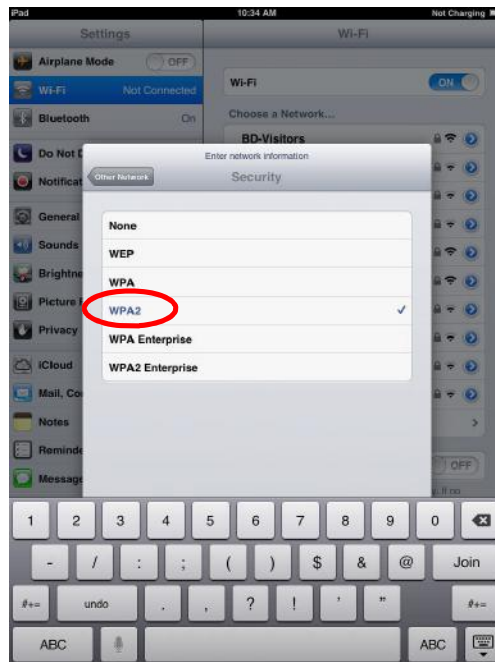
iPad
10:34 AM
Not Charging

Settings
Airplane Mode
OFF
Wi-Fi
Not Connected
Bluetooth
On
Do Not D
Notificat
General
Sounds
Brightne
Picture F
Privacy
iCloud
Mail, Co
Notes
Reminde
Message

Wi-Fi
Wi-Fi
ON
Choose a Network...
BD-Visitors
OFF

Enter network information
Other Network
Security

None
WEP
WPA
WPA2
✓
WPA Enterprise
WPA2 Enterprise

1 2 3 4 5 6 7 8 9 0
- / : ; ( ) $ & @ Join
#+= undo . , ? ! ' " #+=
ABC ABC